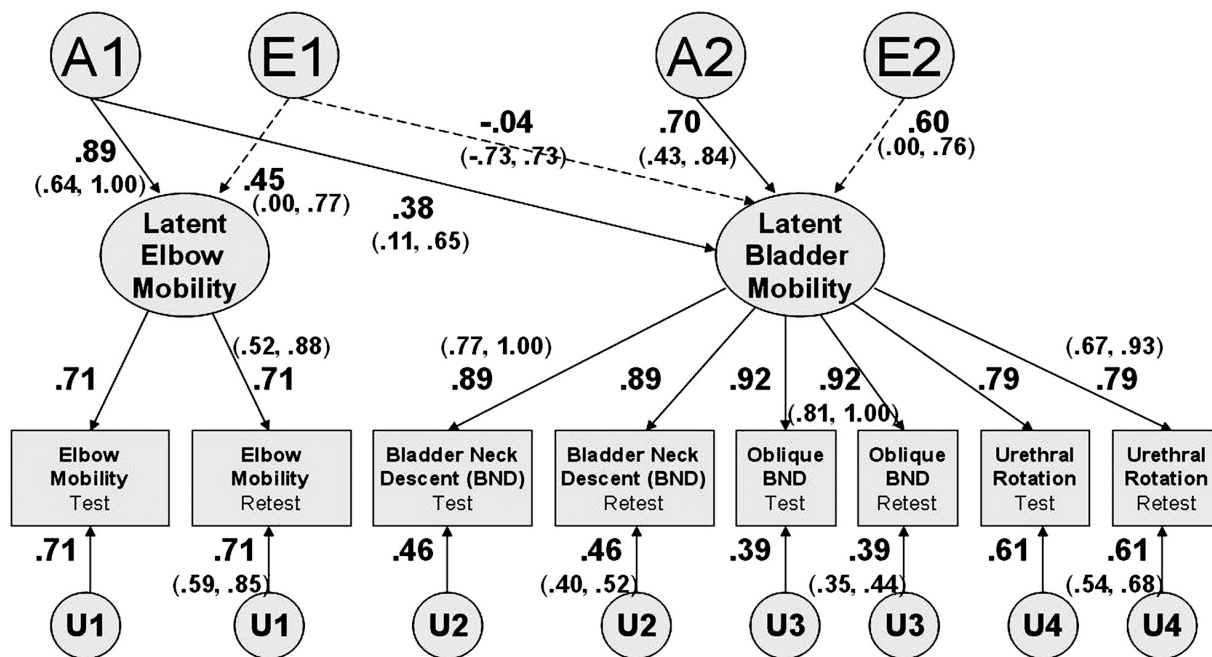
A1

E1

A2

E2

.89
(.64, 1.00)

.45
(.00, .77)

-.04
(-.73, .73)

.70
(.43, .84)

.60
(.00, .76)

.38
(.11, .65)

Latent Elbow Mobility

Latent Bladder Mobility

.71

(.52, .88)
.71

(.77, 1.00)
.89

.89

.92

.92
(.81, 1.00)

.79

(.67, .93)
.79

Elbow Mobility Test

Elbow Mobility Retest

Bladder Neck Descent (BND) Test

Bladder Neck Descent (BND) Retest

Oblique BND Test

Oblique BND Retest

Urethral Rotation Test

Urethral Rotation Retest

.71

.71
(.59, .85)

.46

.46
(.40, .52)

.39

.39
(.35, .44)

.61

.61
(.54, .68)

U1

U1

U2

U2

U3

U3

U4

U4